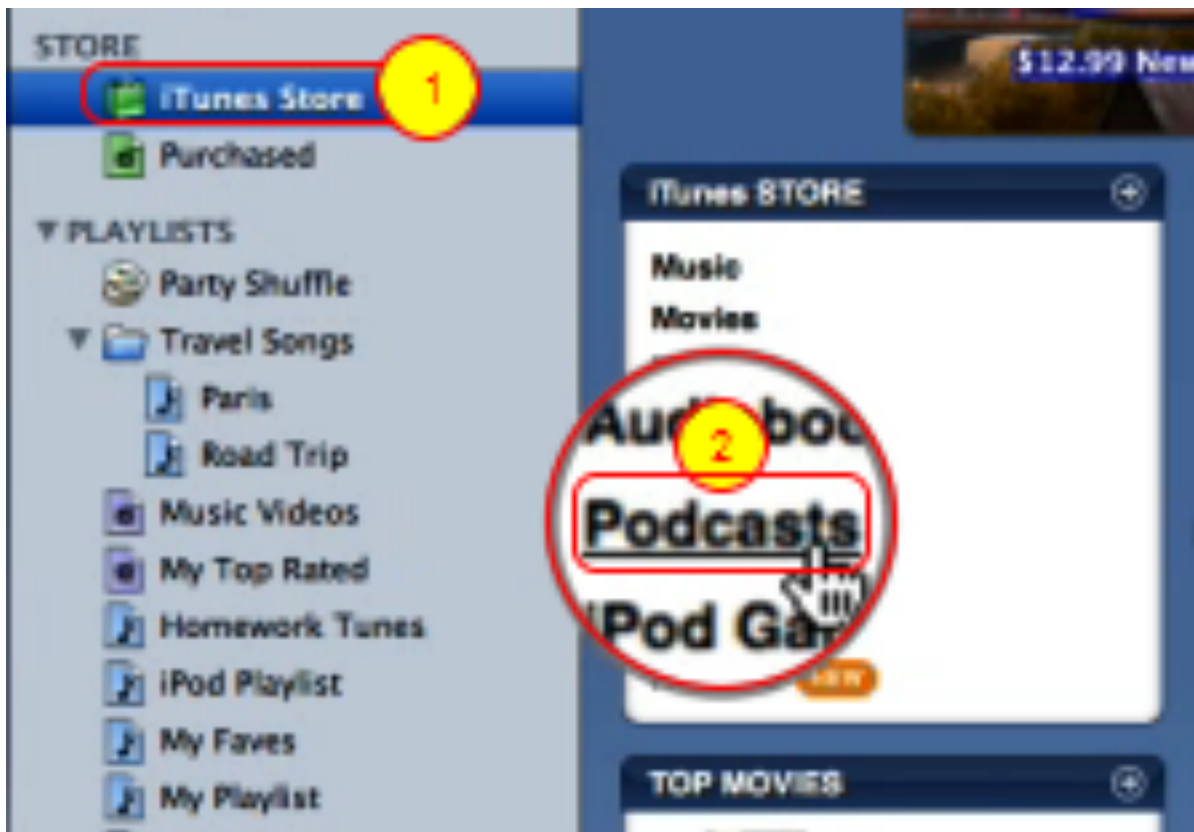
STORE
iTunes Store
1
Purchased
▼ PLAYLISTS
Party Shuffle
▼ Travel Songs
Paris
Road Trip
Music Videos
My Top Rated
Homework Tunes
iPod Playlist
My Faves
My Playlist

$12.99 New

iTunes STORE
Music
Movies
Audiobo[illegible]
2
Podcasts
iPod Ga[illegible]
NEW

TOP MOVIES